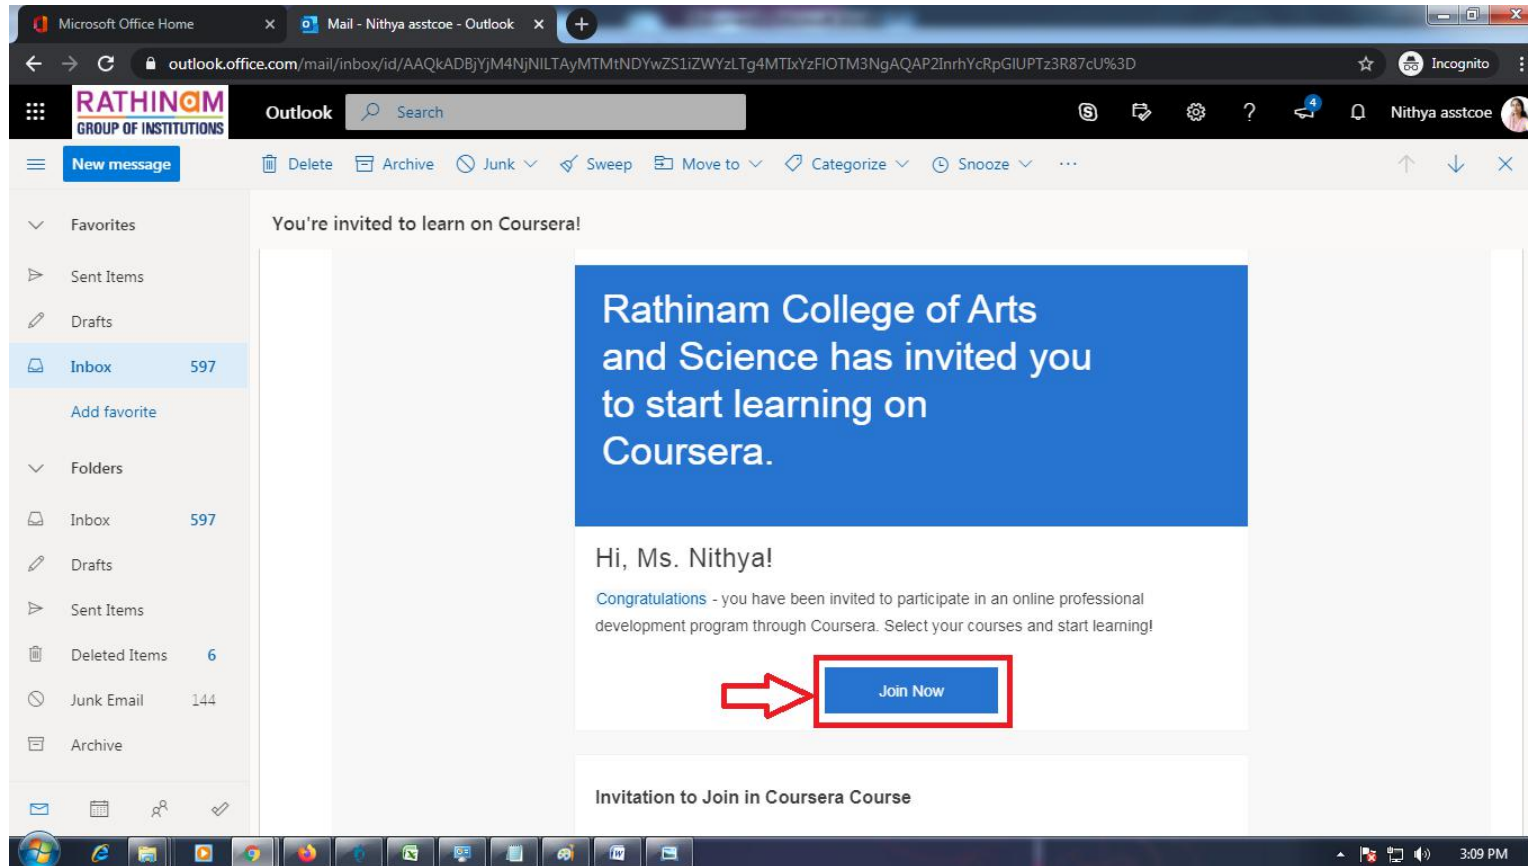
Microsoft Office Home ×
Mail - Nithya asstcoe - Outlook ×

outlook.office.com/mail/inbox/id/AAQkADBjYjM4NjNlLTAyMTMtNDYwZS1iZWYzLTg4MTIxYzFlOTM3NgAQAP2InrhYcRpGIUPTz3R87cU%3D
Incognito

RATHINAM GROUP OF INSTITUTIONS
Outlook
Search
4
Nithya asstcoe

New message
Delete
Archive
Junk
Sweep
Move to
Categorize
Snooze
···

Favorites
Sent Items
Drafts
Inbox 597
Add favorite
Folders
Inbox 597
Drafts
Sent Items
Deleted Items 6
Junk Email 144
Archive

You're invited to learn on Coursera!

Rathinam College of Arts and Science has invited you to start learning on Coursera.

Hi, Ms. Nithya!

Congratulations - you have been invited to participate in an online professional development program through Coursera. Select your courses and start learning!

Join Now

Invitation to Join in Coursera Course

3:09 PM